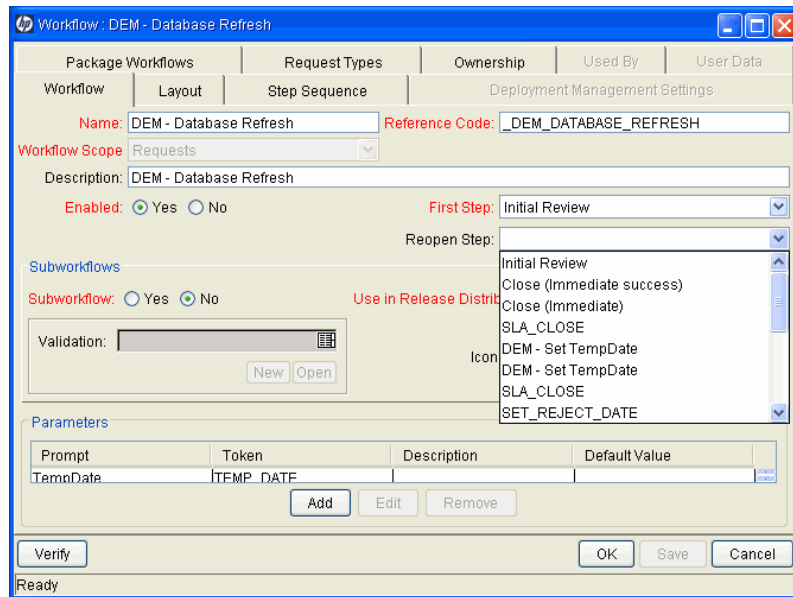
Workflow : DEM - Database Refresh

Package Workflows
Request Types
Ownership
Used By
User Data
Workflow
Layout
Step Sequence
Deployment Management Settings

Name: DEM - Database Refresh
Reference Code: _DEM_DATABASE_REFRESH
Workflow Scope Requests
Description: DEM - Database Refresh
Enabled: Yes No
First Step: Initial Review
Reopen Step:

Subworkflows
Subworkflow: Yes No
Use in Release Distrib
Validation:
New Open
Icon

Initial Review
Close (Immediate success)
Close (Immediate)
SLA_CLOSE
DEM - Set TempDate
DEM - Set TempDate
SLA_CLOSE
SET_REJECT_DATE

Parameters

| Prompt | Token | Description | Default Value |
|---|---|---|---|
| TempDate | TEMP_DATE | | |

Add Edit Remove

Verify
OK Save Cancel
Ready